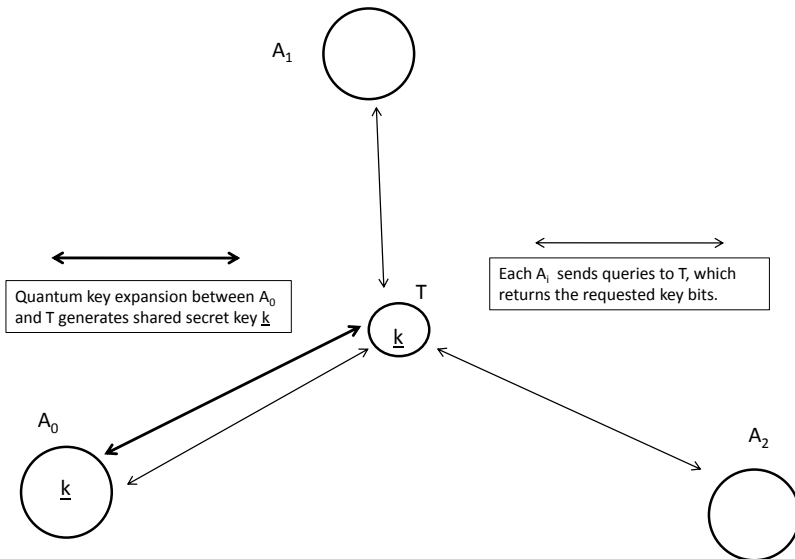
$A_1$

Quantum key expansion between $A_0$ and T generates shared secret key $\underline{k}$

Each $A_i$ sends queries to T, which returns the requested key bits.

T

$\underline{k}$

$A_0$

$\underline{k}$

$A_2$